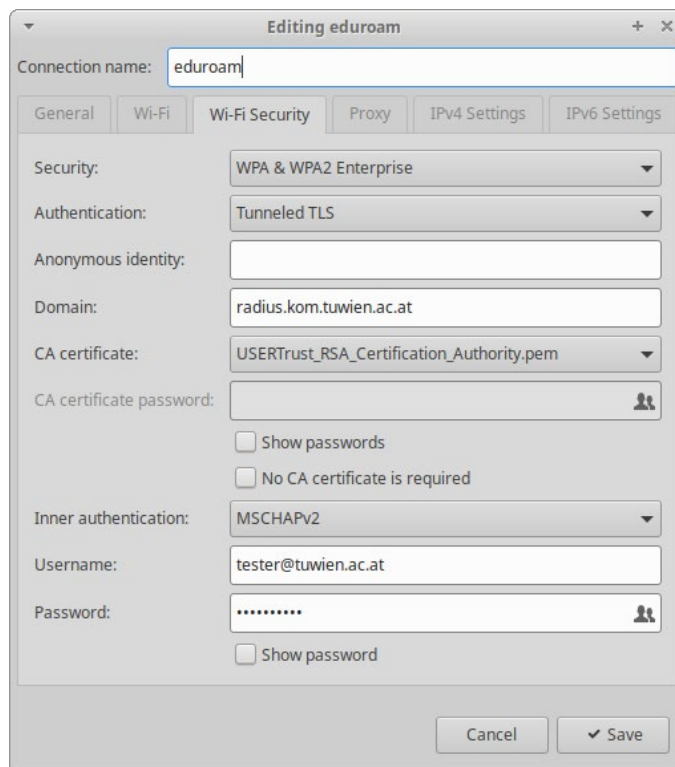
Editing eduroam

Connection name: eduroam

General | Wi-Fi | Wi-Fi Security | Proxy | IPv4 Settings | IPv6 Settings

Security: WPA & WPA2 Enterprise

Authentication: Tunneled TLS

Anonymous identity:

Domain: radius.kom.tuwien.ac.at

CA certificate: USERTrust_RSA_Certification_Authority.pem

CA certificate password:

Show passwords

No CA certificate is required

Inner authentication: MSCHAPv2

Username: tester@tuwien.ac.at

Password: ••••••••••

Show password

Cancel

✔ Save